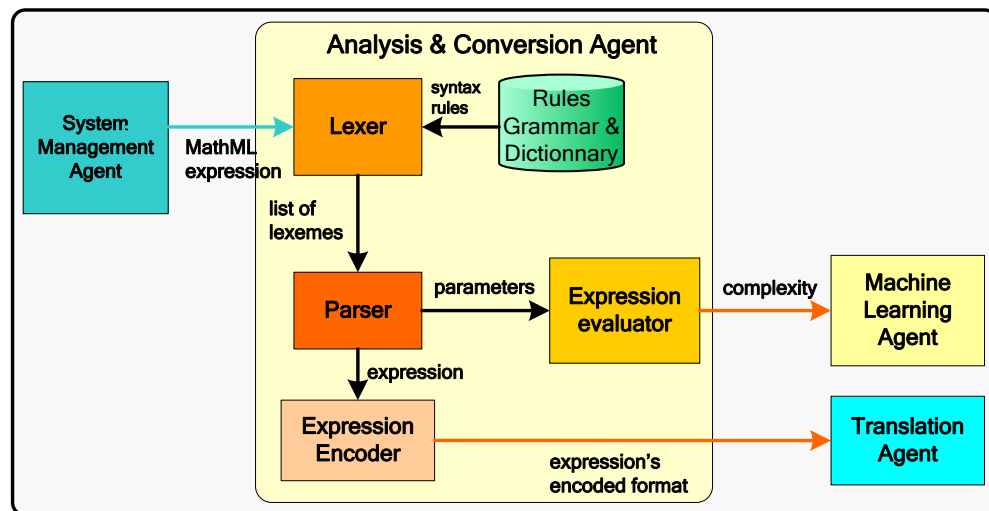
Analysis & Conversion Agent

System Management Agent

MathML expression

Lexer

syntax rules

Rules Grammar & Dictionnary

list of lexemes

Parser

parameters

Expression evaluator

complexity

Machine Learning Agent

expression

Expression Encoder

expression's encoded format

Translation Agent